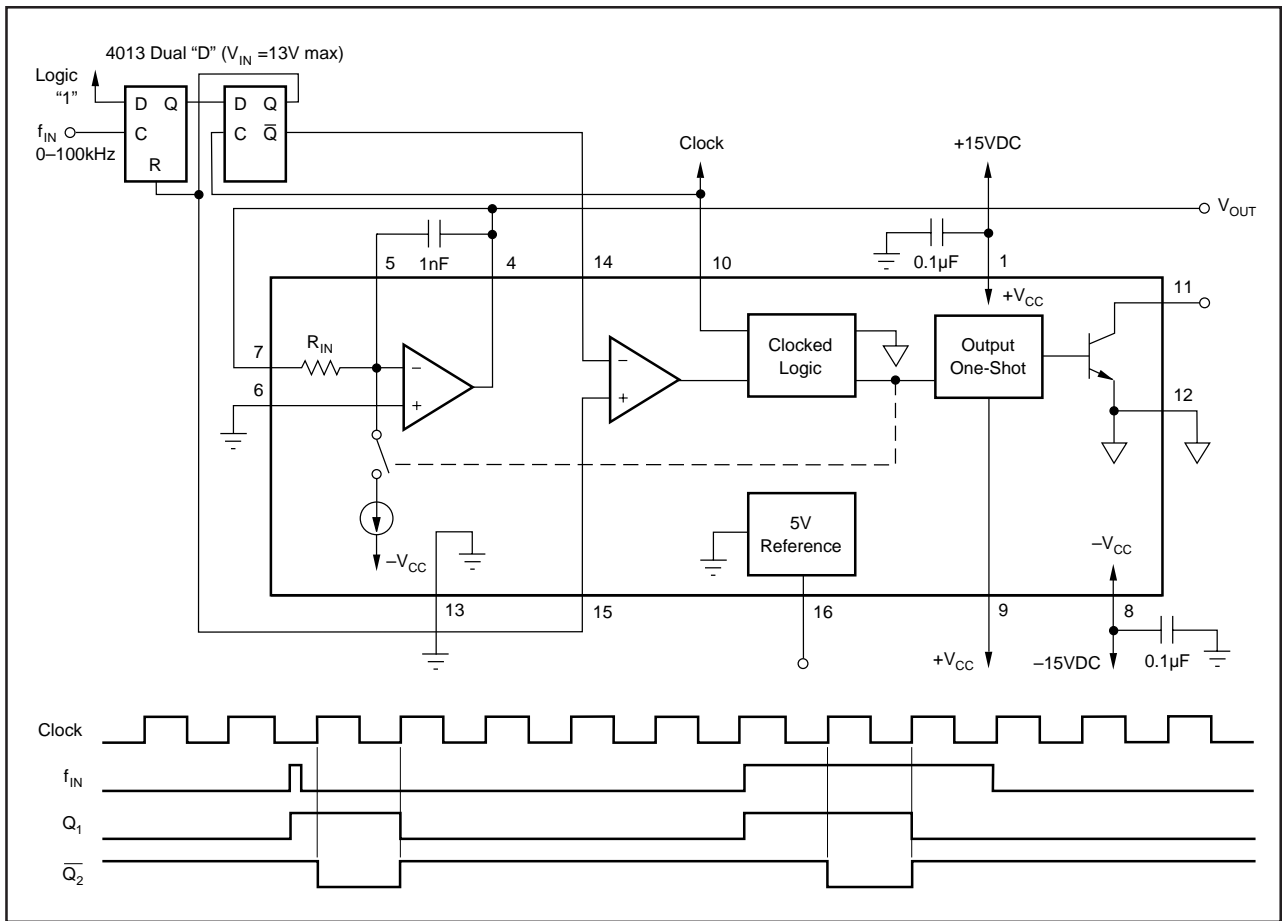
4013 Dual "D" ($V_{IN}$ =13V max)

Logic "1"

D Q
C
R

D Q
C $\overline{Q}$

$f_{IN}$
0–100kHz

Clock

+15VDC

$V_{OUT}$

5 1nF 4

14

10

0.1µF 1

$+V_{CC}$

11

7 $R_{IN}$

6

Clocked Logic

Output One-Shot

12

$-V_{CC}$

5V Reference

$-V_{CC}$

13

15

16

9

$+V_{CC}$

8

–15VDC

0.1µF

Clock

$f_{IN}$

$Q_1$

$\overline{Q_2}$